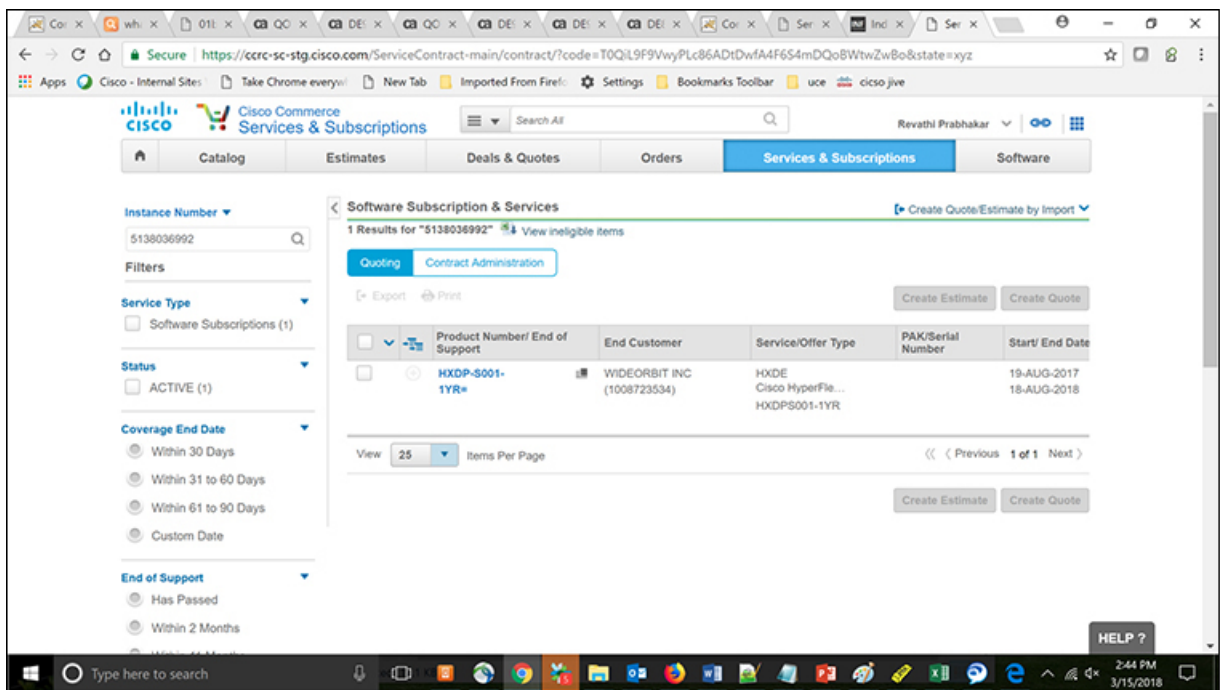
Cor × wha × 018 × QO × DE × QO × DE × DE × DE × Cor × Ser × Ind × Ser ×

Secure | https://ccrc-sc-stg.cisco.com/ServiceContract-main/contract/?code=T0QiL9F9VwyPLc86ADtDwfA4F6S4mDQoBWtwZwBo&state=xyz

Apps | Cisco - Internal Sites | Take Chrome everyw | New Tab | Imported From Firefo | Settings | Bookmarks Toolbar | uce | cicso jive

cisco | Cisco Commerce Services & Subscriptions | Search All | Revathi Prabhakar

Catalog | Estimates | Deals & Quotes | Orders | Services & Subscriptions | Software

Instance Number
5138036992
Filters

Service Type
Software Subscriptions (1)

Status
ACTIVE (1)

Coverage End Date
Within 30 Days
Within 31 to 60 Days
Within 61 to 90 Days
Custom Date

End of Support
Has Passed
Within 2 Months
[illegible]

Software Subscription & Services
Create Quote/Estimate by Import
1 Results for "5138036992" View ineligible items

Quoting | Contract Administration

Export | Print | Create Estimate | Create Quote

| Product Number/ End of Support | End Customer | Service/Offer Type | PAK/Serial Number | Start/ End Date |
|---|---|---|---|---|
| HXDP-S001-1YR= | WIDEORBIT INC (1008723534) | HXDE Cisco HyperFle... HXDPS001-1YR | | 19-AUG-2017 18-AUG-2018 |

View 25 Items Per Page | Previous 1 of 1 Next

Create Estimate | Create Quote

HELP ?

Type here to search | 2:44 PM 3/15/2018